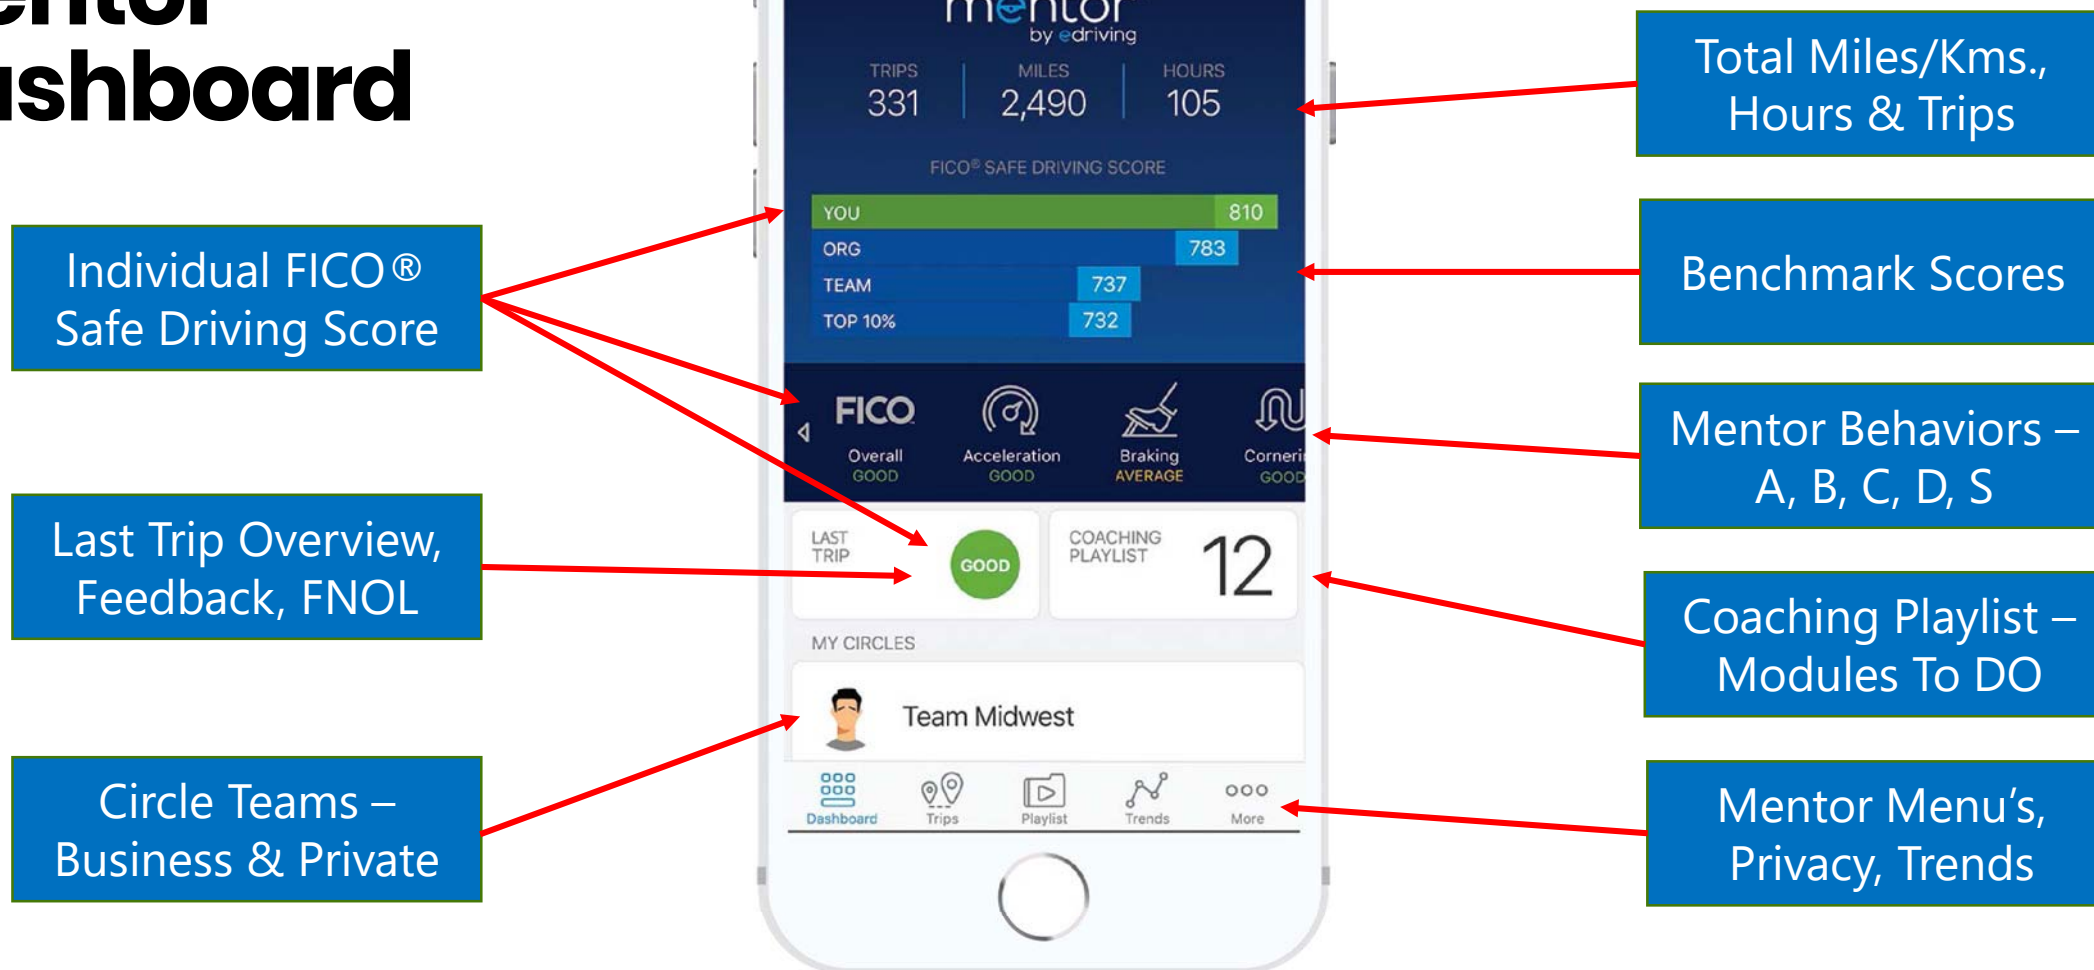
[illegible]ntor
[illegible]shboard

mentor
by edriving

TRIPS 331
MILES 2,490
HOURS 105

FICO® SAFE DRIVING SCORE

| | |
|---|---|
| YOU | 810 |
| ORG | 783 |
| TEAM | 737 |
| TOP 10% | 732 |

FICO Overall GOOD
Acceleration GOOD
Braking AVERAGE
Correri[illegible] GOOD

LAST TRIP GOOD

COACHING PLAYLIST 12

MY CIRCLES

Team Midwest

Dashboard Trips Playlist Trends More

Individual FICO® Safe Driving Score

Last Trip Overview, Feedback, FNOL

Circle Teams – Business & Private

Total Miles/Kms., Hours & Trips

Benchmark Scores

Mentor Behaviors – A, B, C, D, S

Coaching Playlist – Modules To DO

Mentor Menu's, Privacy, Trends